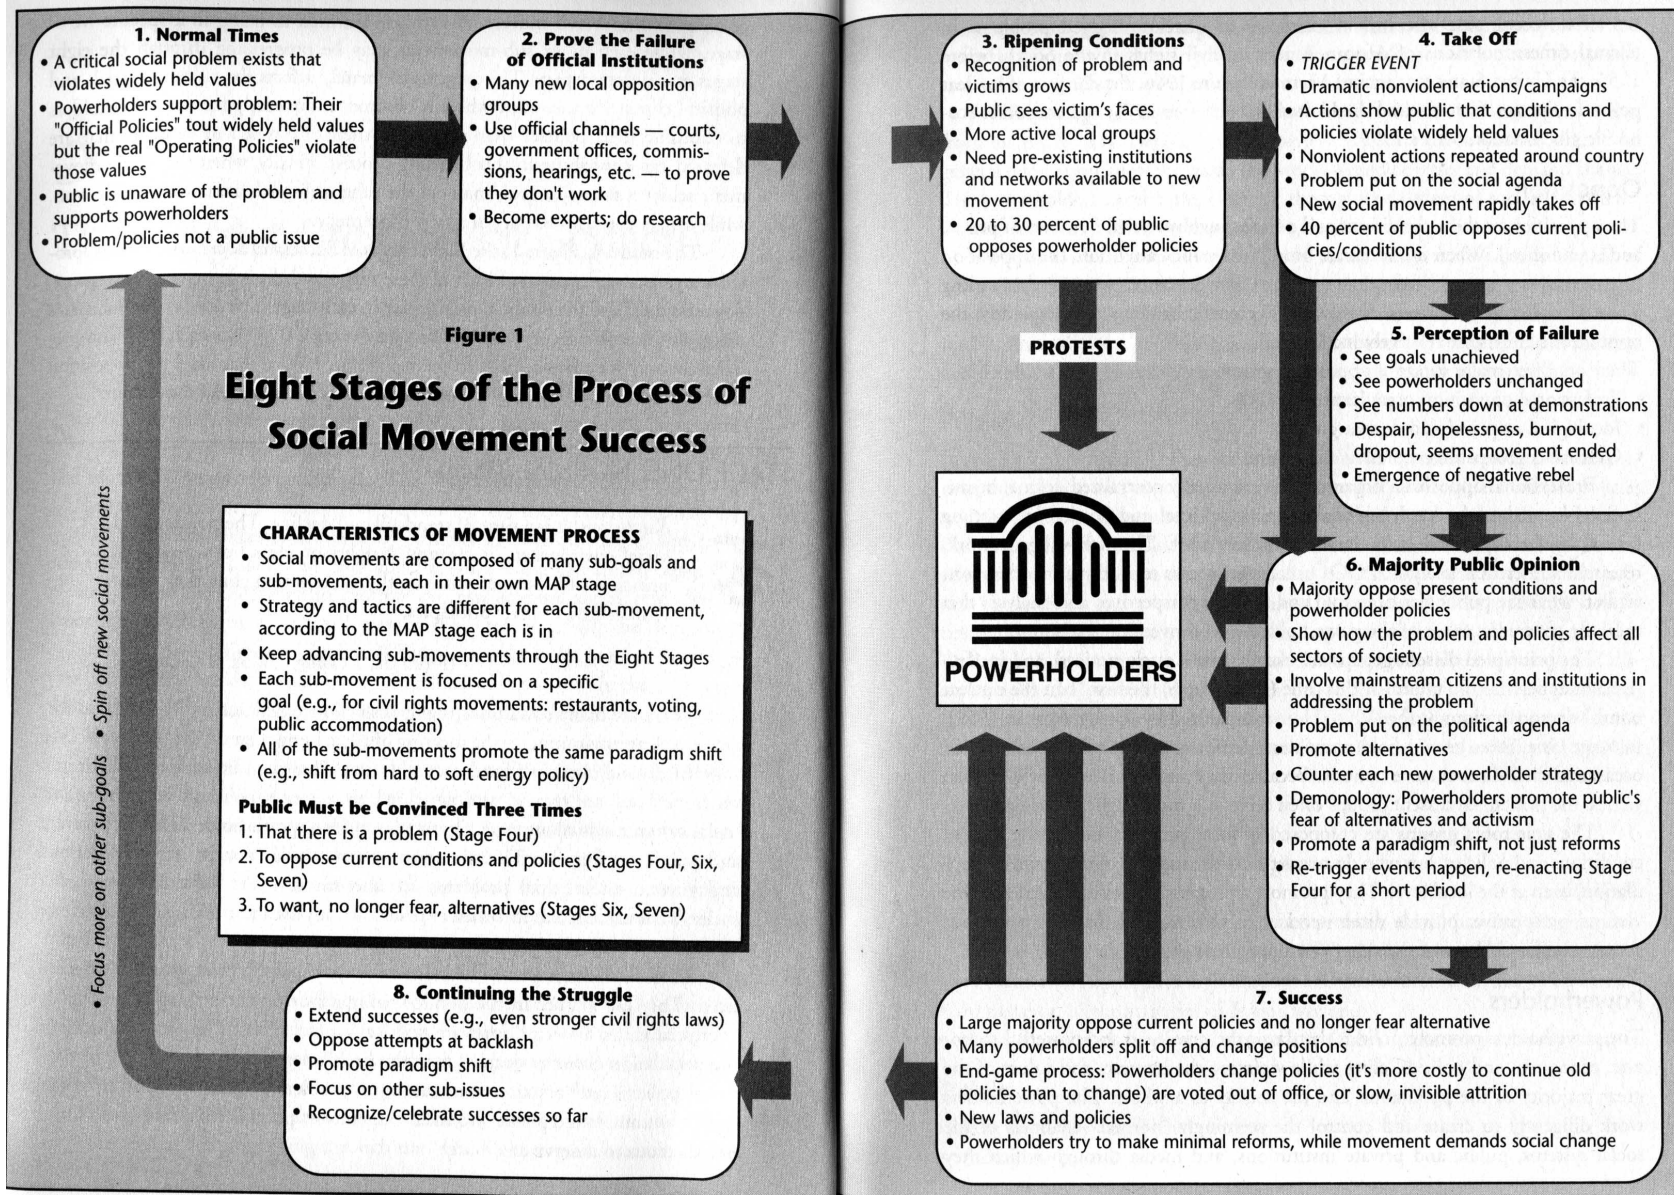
1. Normal Times
• A critical social problem exists that violates widely held values
• Powerholders support problem: Their "Official Policies" tout widely held values but the real "Operating Policies" violate those values
• Public is unaware of the problem and supports powerholders
• Problem/policies not a public issue

2. Prove the Failure of Official Institutions
• Many new local opposition groups
• Use official channels — courts, government offices, commissions, hearings, etc. — to prove they don't work
• Become experts; do research

3. Ripening Conditions
• Recognition of problem and victims grows
• Public sees victim's faces
• More active local groups
• Need pre-existing institutions and networks available to new movement
• 20 to 30 percent of public opposes powerholder policies

4. Take Off
• TRIGGER EVENT
• Dramatic nonviolent actions/campaigns
• Actions show public that conditions and policies violate widely held values
• Nonviolent actions repeated around country
• Problem put on the social agenda
• New social movement rapidly takes off
• 40 percent of public opposes current policies/conditions

Figure 1

Eight Stages of the Process of Social Movement Success

PROTESTS

5. Perception of Failure
• See goals unachieved
• See powerholders unchanged
• See numbers down at demonstrations
• Despair, hopelessness, burnout, dropout, seems movement ended
• Emergence of negative rebel

POWERHOLDERS

CHARACTERISTICS OF MOVEMENT PROCESS
• Social movements are composed of many sub-goals and sub-movements, each in their own MAP stage
• Strategy and tactics are different for each sub-movement, according to the MAP stage each is in
• Keep advancing sub-movements through the Eight Stages
• Each sub-movement is focused on a specific goal (e.g., for civil rights movements: restaurants, voting, public accommodation)
• All of the sub-movements promote the same paradigm shift (e.g., shift from hard to soft energy policy)

Public Must be Convinced Three Times
1. That there is a problem (Stage Four)
2. To oppose current conditions and policies (Stages Four, Six, Seven)
3. To want, no longer fear, alternatives (Stages Six, Seven)

6. Majority Public Opinion
• Majority oppose present conditions and powerholder policies
• Show how the problem and policies affect all sectors of society
• Involve mainstream citizens and institutions in addressing the problem
• Problem put on the political agenda
• Promote alternatives
• Counter each new powerholder strategy
• Demonology: Powerholders promote public's fear of alternatives and activism
• Promote a paradigm shift, not just reforms
• Re-trigger events happen, re-enacting Stage Four for a short period

• Focus more on other sub-goals • Spin off new social movements

8. Continuing the Struggle
• Extend successes (e.g., even stronger civil rights laws)
• Oppose attempts at backlash
• Promote paradigm shift
• Focus on other sub-issues
• Recognize/celebrate successes so far

7. Success
• Large majority oppose current policies and no longer fear alternative
• Many powerholders split off and change positions
• End-game process: Powerholders change policies (it's more costly to continue old policies than to change) are voted out of office, or slow, invisible attrition
• New laws and policies
• Powerholders try to make minimal reforms, while movement demands social change